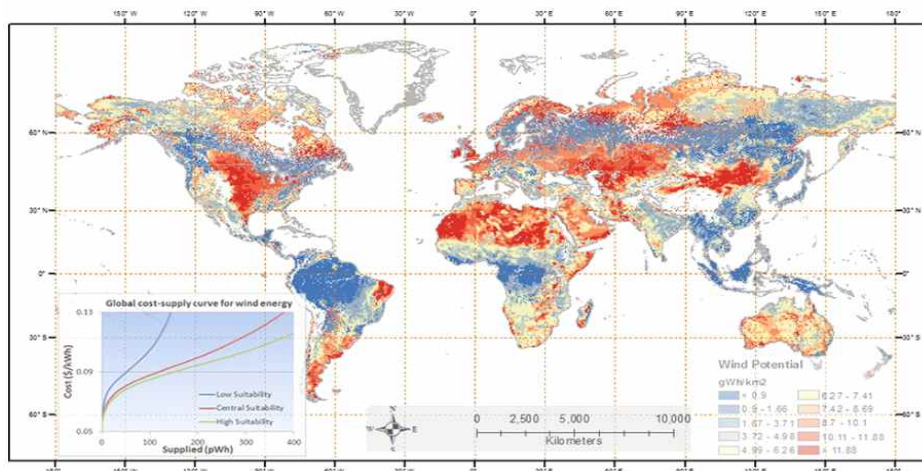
150° W 120° W 90° W 60° W 30° W 0° 30° E 60° E 90° E 120° E 150° E 180°

60° N
30° N
0°
30° S
60° S

60° N
30° N
0°
30° S
60° S

Global cost-supply curve for wind energy

Cost ($/kWh)
0.13
0.09
0.05

0 100 200 300 400
Supplied (pWh)

Low Suitability
Central Suitability
High Suitability

N
W E
S

0 2,500 5,000 10,000
Kilometers

Wind Potential
gWh/km2

| | |
|---|---|
| < 0.9 | 6.27 - 7.41 |
| 0.9 - 1.66 | 7.42 - 8.69 |
| 1.67 - 3.71 | 8.7 - 10.1 |
| 3.72 - 4.98 | 10.11 - 11.88 |
| 4.99 - 6.26 | > 11.88 |